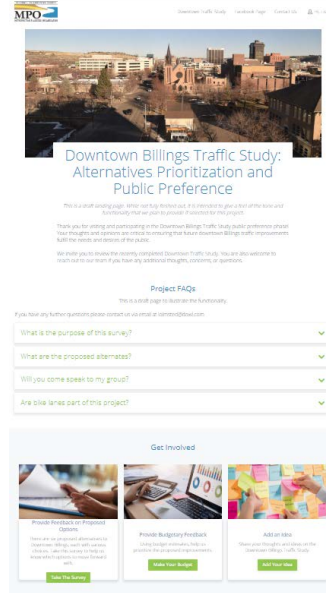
MPO

Downtown Traffic Study   Facebook Page   Contact Us

Downtown Billings Traffic Study: Alternatives Prioritization and Public Preference

This is a draft landing page. While not fully fleshed out, it is intended to give a feel of the tone and functionality that we plan to provide finalized for this project.

Thank you for visiting and participating in the Downtown Billings Traffic Study public preference phase! Your thoughts and opinions are critical to ensuring that future downtown Billings traffic improvements fulfill the needs and desires of the public.

We invite you to review the recently completed Downtown Traffic Study. You are also welcome to reach out to our team if you have any additional thoughts, concerns, or questions.

Project FAQs

This is a draft page to illustrate the functionality.

If you have any further questions please contact us via email at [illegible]

What is the purpose of this survey?

What are the proposed alternates?

Will you come speak to my group?

Are bike lanes part of this project?

Get Involved

Provide Feedback on Proposed Options

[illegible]

Take The Survey

Provide Budgetary Feedback

Using budget estimates, help us prioritize the proposed improvements.

Make Your Budget

Add an Idea

Share your thoughts and ideas on the Downtown Billings Traffic Study.

Add Your Idea